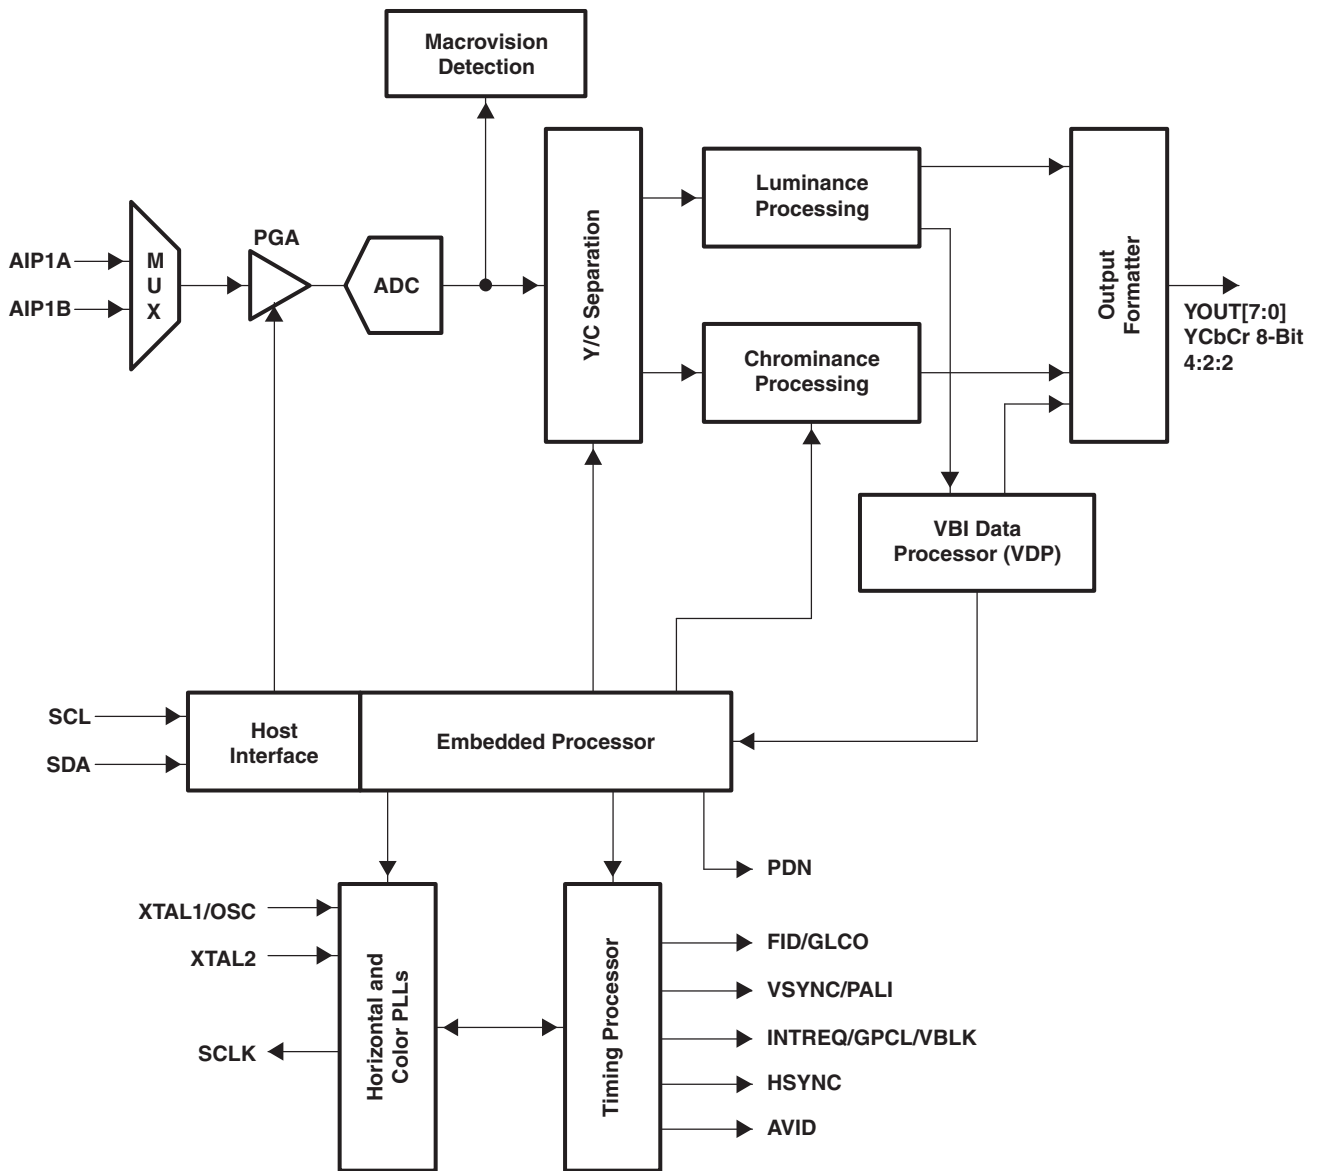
Macrovision Detection

AIP1A
AIP1B
M U X
PGA
ADC
Y/C Separation
Luminance Processing
Chrominance Processing
Output Formatter
YOUT[7:0] YCbCr 8-Bit 4:2:2
VBI Data Processor (VDP)

SCL
SDA
Host Interface
Embedded Processor
PDN

XTAL1/OSC
XTAL2
SCLK
Horizontal and Color PLLs
Timing Processor
FID/GLCO
VSYNC/PALI
INTREQ/GPCL/VBLK
HSYNC
AVID